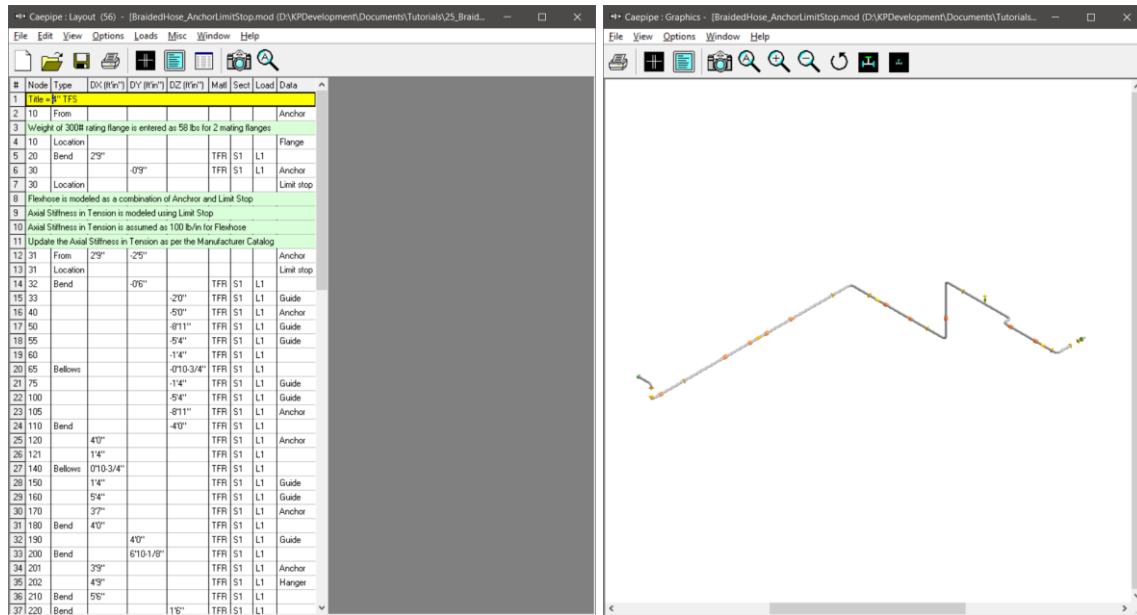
Caepipe : Layout (56) - [BraidedHose_AnchorLimitStop.mod (D:\KPDevelopment\Documents\Tutorials\25_Braid...

File Edit View Options Loads Misc Window Help

| # | Node | Type | DX (ft'in") | DY (ft'in") | DZ (ft'in") | Mat'l | Sect | Load | Data |
|---|---|---|---|---|---|---|---|---|---|
| 1 | Title = 4" TFS | | | | | | | | |
| 2 | 10 | From | | | | | | | Anchor |
| 3 | Weight of 300# rating flange is entered as 58 lbs for 2 mating flanges | | | | | | | | |
| 4 | 10 | Location | | | | | | | Flange |
| 5 | 20 | Bend | 2'9" | | | TFR | S1 | L1 | |
| 6 | 30 | | | -0'9" | | TFR | S1 | L1 | Anchor |
| 7 | 30 | Location | | | | | | | Limit stop |
| 8 | Flexhose is modeled as a combination of Anchor and Limit Stop | | | | | | | | |
| 9 | Axial Stiffness in Tension is modeled using Limit Stop | | | | | | | | |
| 10 | Axial Stiffness in Tension is assumed as 100 lb/in for Flexhose | | | | | | | | |
| 11 | Update the Axial Stiffness in Tension as per the Manufacturer Catalog | | | | | | | | |
| 12 | 31 | From | 2'9" | -2'5" | | | | | Anchor |
| 13 | 31 | Location | | | | | | | Limit stop |
| 14 | 32 | Bend | | -0'6" | | TFR | S1 | L1 | |
| 15 | 33 | | | | -2'0" | TFR | S1 | L1 | Guide |
| 16 | 40 | | | | -5'0" | TFR | S1 | L1 | Anchor |
| 17 | 50 | | | | -8'11" | TFR | S1 | L1 | Guide |
| 18 | 55 | | | | -5'4" | TFR | S1 | L1 | Guide |
| 19 | 60 | | | | -1'4" | TFR | S1 | L1 | |
| 20 | 65 | Bellows | | | -0'10-3/4" | TFR | S1 | L1 | |
| 21 | 75 | | | | -1'4" | TFR | S1 | L1 | Guide |
| 22 | 100 | | | | -5'4" | TFR | S1 | L1 | Guide |
| 23 | 105 | | | | -8'11" | TFR | S1 | L1 | Anchor |
| 24 | 110 | Bend | | | -4'0" | TFR | S1 | L1 | |
| 25 | 120 | | 4'0" | | | TFR | S1 | L1 | Anchor |
| 26 | 121 | | 1'4" | | | TFR | S1 | L1 | |
| 27 | 140 | Bellows | 0'10-3/4" | | | TFR | S1 | L1 | |
| 28 | 150 | | 1'4" | | | TFR | S1 | L1 | Guide |
| 29 | 160 | | 5'4" | | | TFR | S1 | L1 | Guide |
| 30 | 170 | | 3'7" | | | TFR | S1 | L1 | Anchor |
| 31 | 180 | Bend | 4'0" | | | TFR | S1 | L1 | |
| 32 | 190 | | | 4'0" | | TFR | S1 | L1 | Guide |
| 33 | 200 | Bend | | 6'10-1/8" | | TFR | S1 | L1 | |
| 34 | 201 | | 3'9" | | | TFR | S1 | L1 | Anchor |
| 35 | 202 | | 4'9" | | | TFR | S1 | L1 | Hanger |
| 36 | 210 | Bend | 5'6" | | | TFR | S1 | L1 | |
| 37 | 220 | Bend | | | 1'6" | TFR | S1 | L1 | |

Caepipe : Graphics - [BraidedHose_AnchorLimitStop.mod (D:\KPDevelopment\Documents\Tutorials...

File View Options Window Help